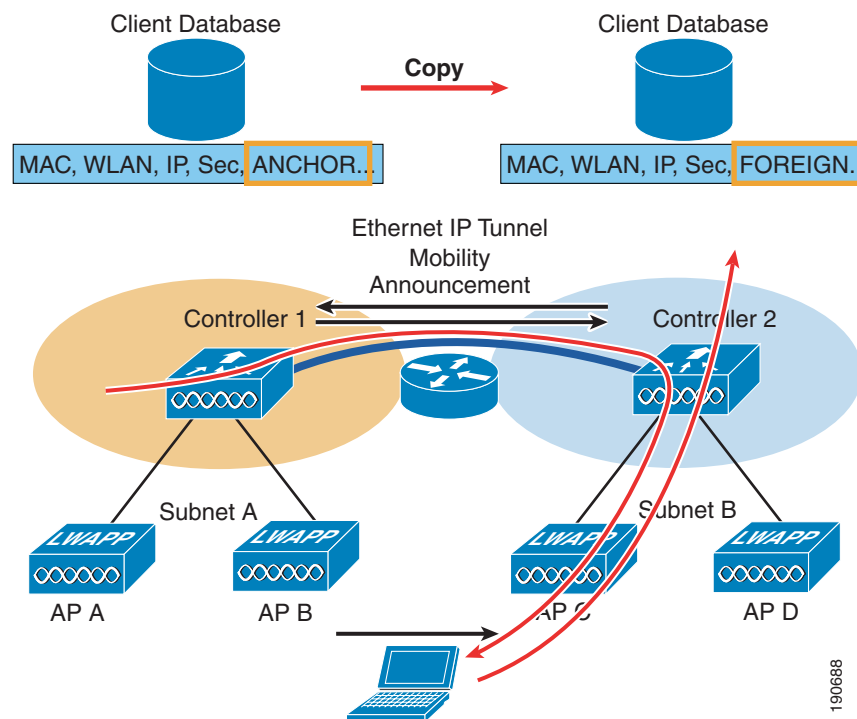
Client Database

Copy

Client Database

MAC, WLAN, IP, Sec, ANCHOR...

MAC, WLAN, IP, Sec, FOREIGN.

Ethernet IP Tunnel

Mobility Announcement

Controller 1

Controller 2

Subnet A

Subnet B

LWAPP

LWAPP

LWAPP

LWAPP

AP A

AP B

AP C

AP D

190688